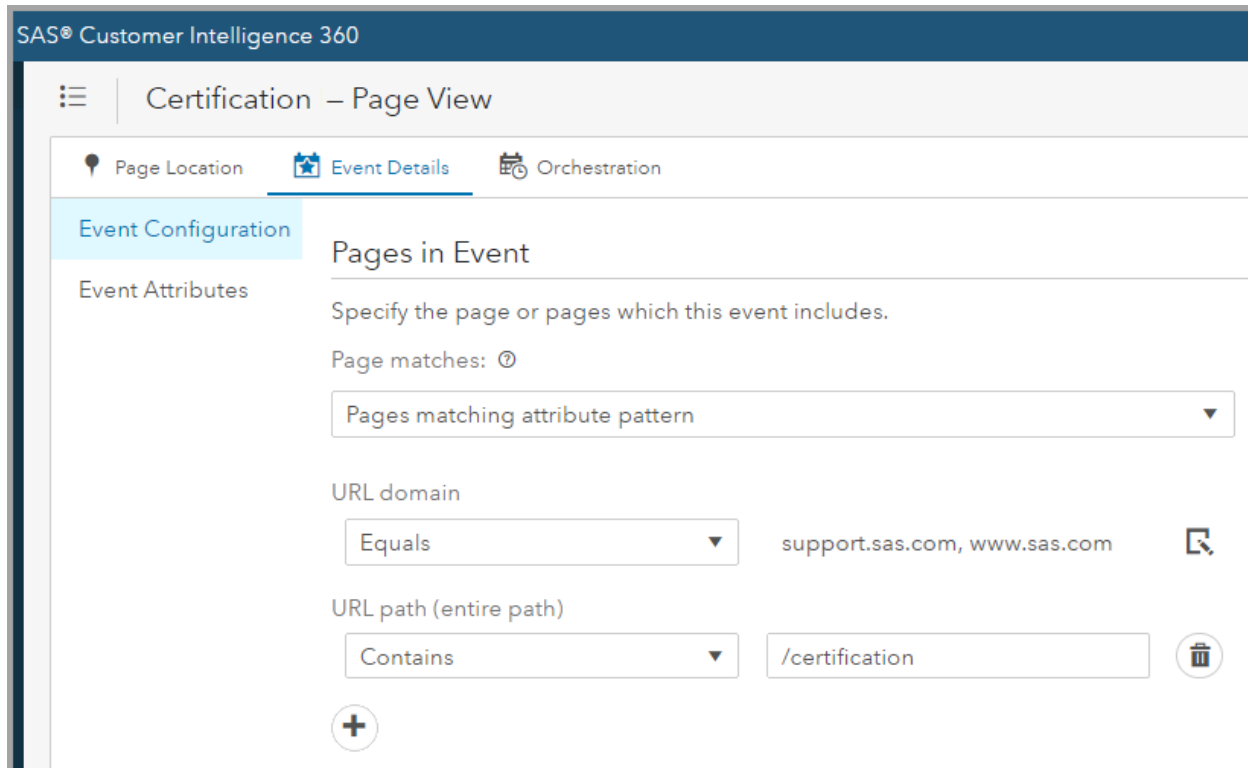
SAS® Customer Intelligence 360

Certification – Page View

Page Location
Event Details
Orchestration

Event Configuration
Event Attributes

Pages in Event

Specify the page or pages which this event includes.

Page matches: ?

Pages matching attribute pattern

URL domain

Equals

support.sas.com, www.sas.com

URL path (entire path)

Contains

/certification

+